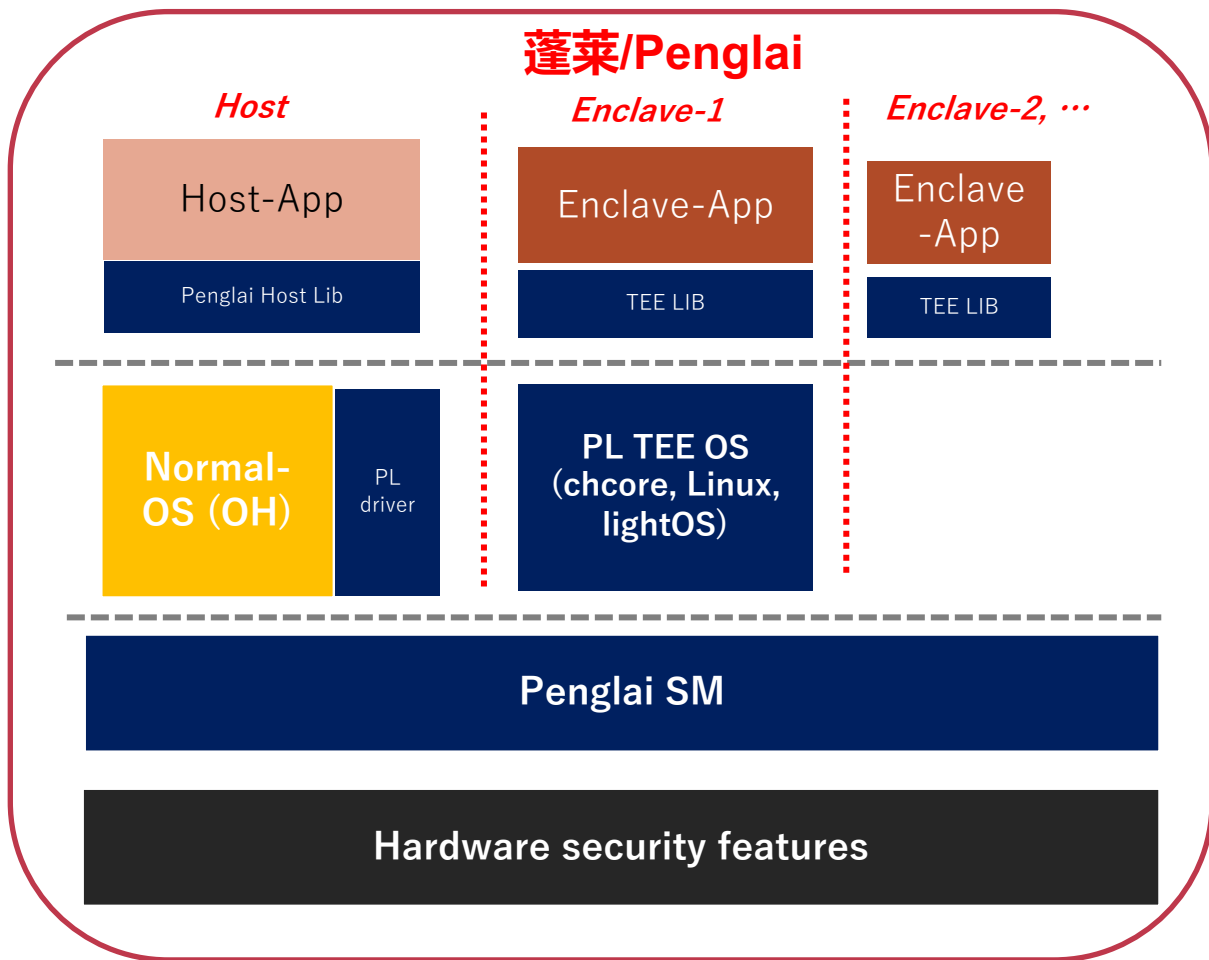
蓬莱/Penglai

Host

Enclave-1

Enclave-2, …

Host-App

Penglai Host Lib

Enclave-App

TEE LIB

Enclave -App

TEE LIB

Normal-OS (OH)

PL driver

PL TEE OS (chcore, Linux, lightOS)

Penglai SM

Hardware security features